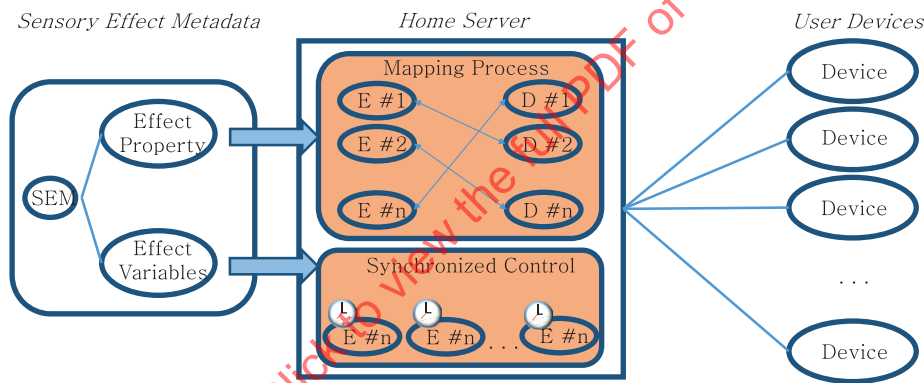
Sensory Effect Metadata

Home Server

User Devices

SEM

Effect Property

Effect Variables

Mapping Process

E #1

E #2

E #n

D #1

D #2

D #n

Synchronized Control

E #n

E #n

. . .

E #n

Device

Device

Device

. . .

Device

Click to view the full PDF of